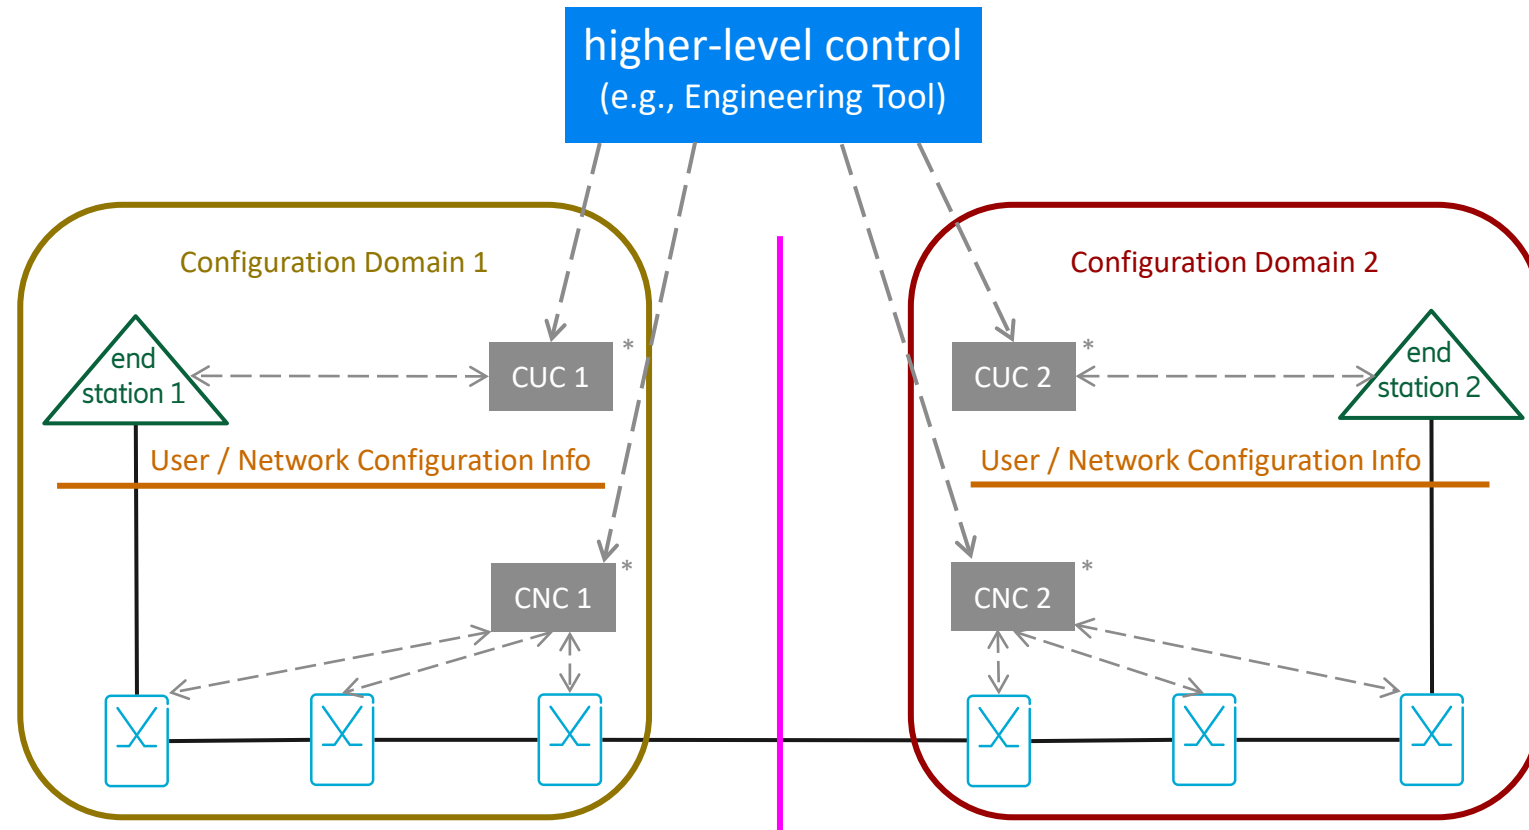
higher-level control
(e.g., Engineering Tool)

Configuration Domain 1

end station 1

CUC 1 *

User / Network Configuration Info

CNC 1 *

Configuration Domain 2

CUC 2 *

end station 2

User / Network Configuration Info

CNC 2 *